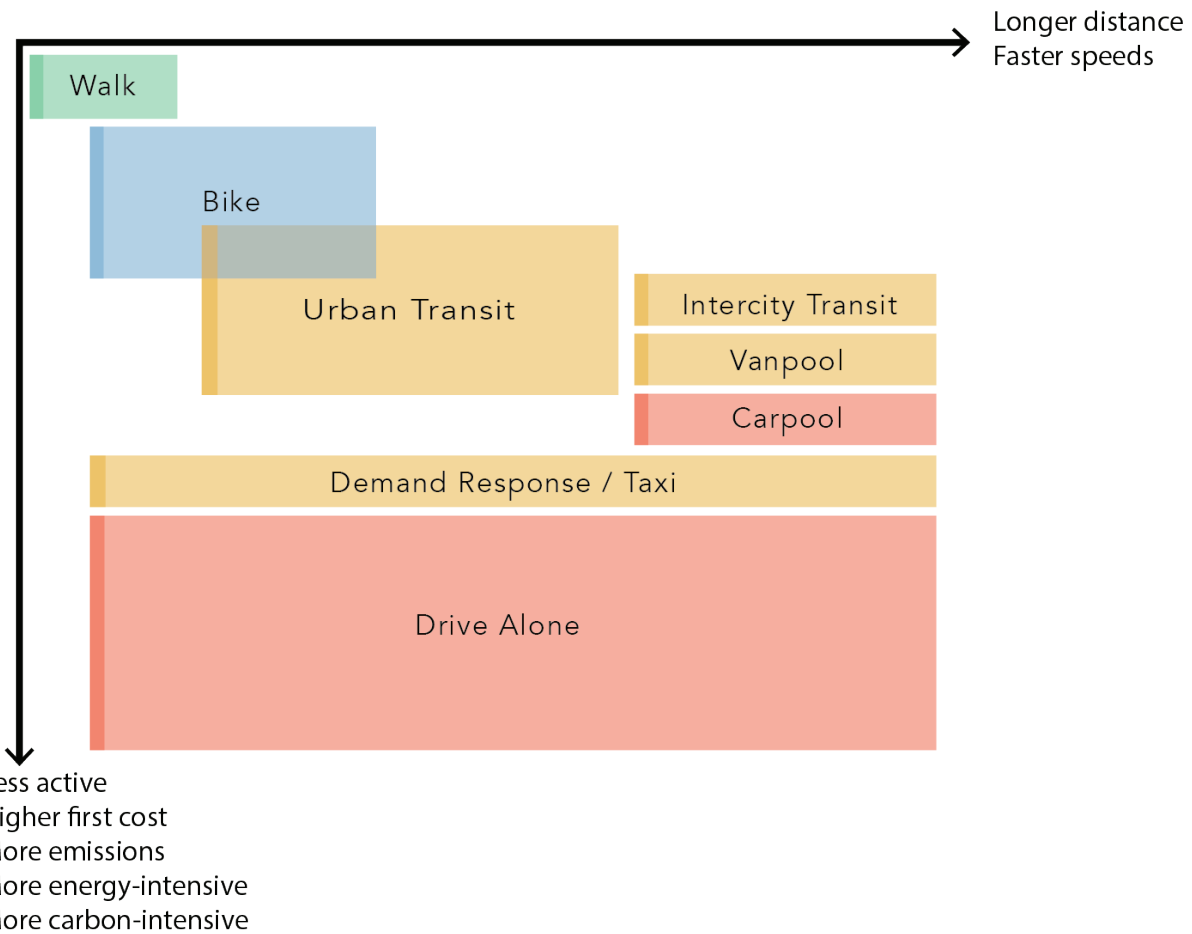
Longer distance
Faster speeds

Walk

Bike

Urban Transit

Intercity Transit

Vanpool

Carpool

Demand Response / Taxi

Drive Alone

ess active
igher first cost
nore emissions
nore energy-intensive
nore carbon-intensive